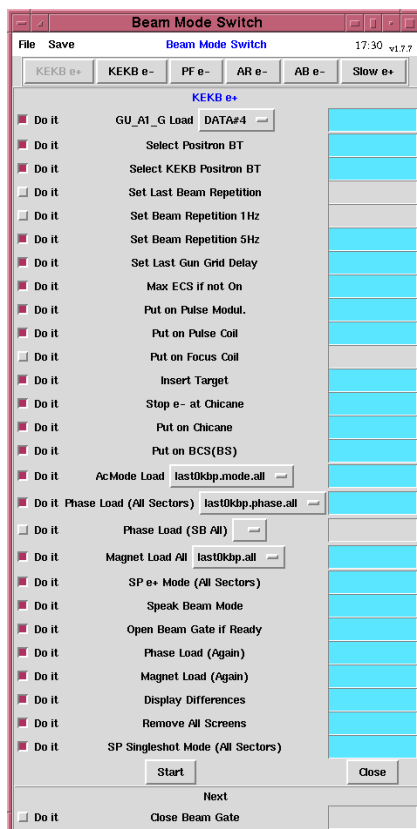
Beam Mode Switch

File Save Beam Mode Switch 17:30 v1.7.7

KEKB e+ KEKB e- PF e- AR e- AB e- Slow e+

KEKB e+

Do it GU_A1_G Load DATA#4
Do it Select Positron BT
Do it Select KEKB Positron BT
Do it Set Last Beam Repetition
Do it Set Beam Repetition 1Hz
Do it Set Beam Repetition 5Hz
Do it Set Last Gun Grid Delay
Do it Max ECS if not On
Do it Put on Pulse Modul.
Do it Put on Pulse Coil
Do it Put on Focus Coil
Do it Insert Target
Do it Stop e- at Chicane
Do it Put on Chicane
Do it Put on BCS(BS)
Do it AcMode Load last0kbp.mode.all
Do it Phase Load (All Sectors) last0kbp.phase.all
Do it Phase Load (SB All)
Do it Magnet Load All last0kbp.all
Do it SP e+ Mode (All Sectors)
Do it Speak Beam Mode
Do it Open Beam Gate if Ready
Do it Phase Load (Again)
Do it Magnet Load (Again)
Do it Display Differences
Do it Remove All Screens
Do it SP Singleshot Mode (All Sectors)

Start Close

Next

Do it Close Beam Gate